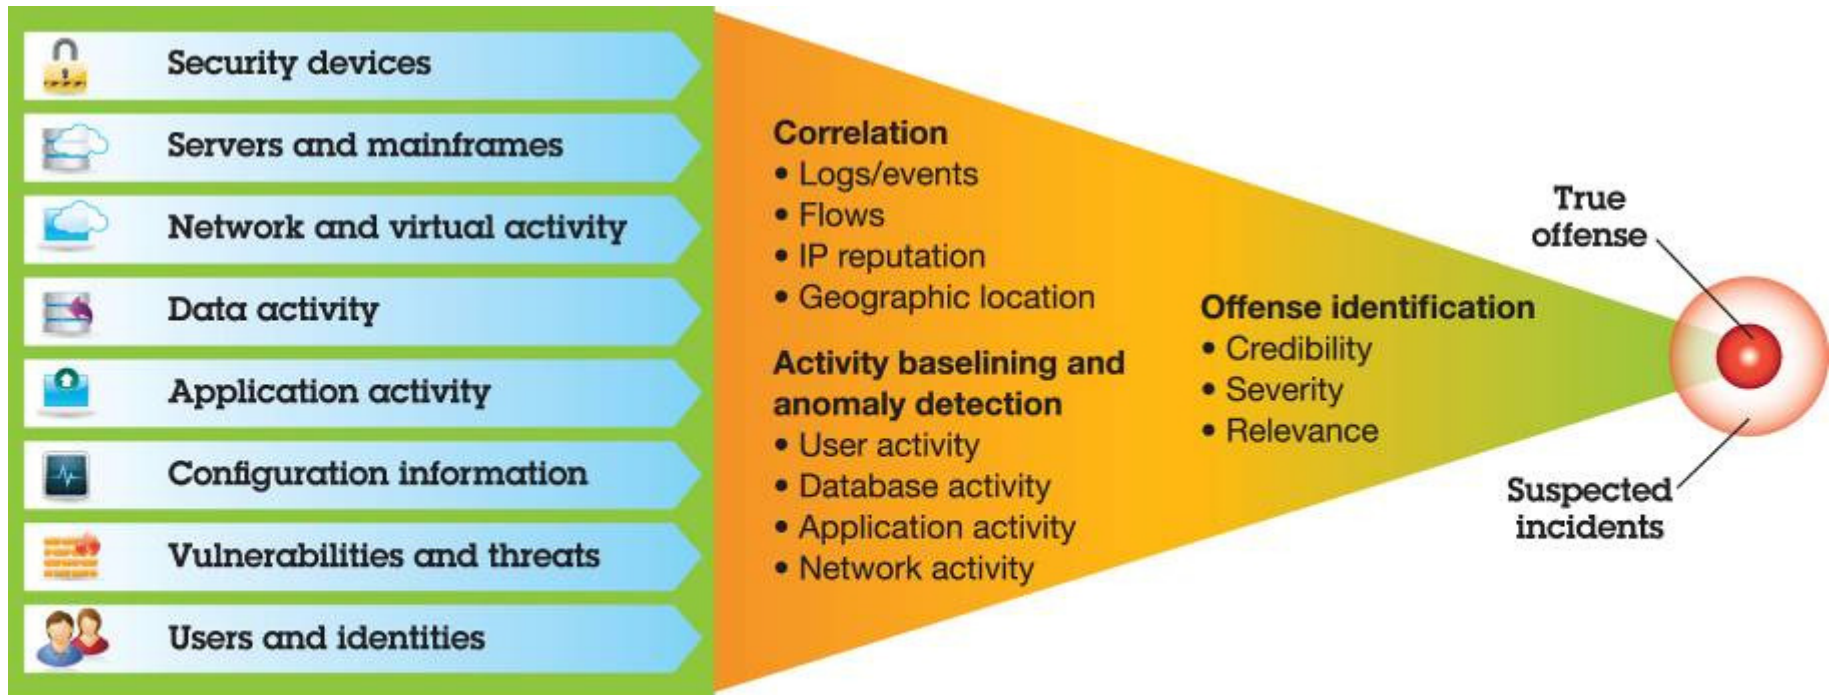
Security devices

Servers and mainframes

Network and virtual activity

Data activity

Application activity

Configuration information

Vulnerabilities and threats

Users and identities

Correlation
• Logs/events
• Flows
• IP reputation
• Geographic location

Activity baselining and anomaly detection
• User activity
• Database activity
• Application activity
• Network activity

Offense identification
• Credibility
• Severity
• Relevance

True offense

Suspected incidents